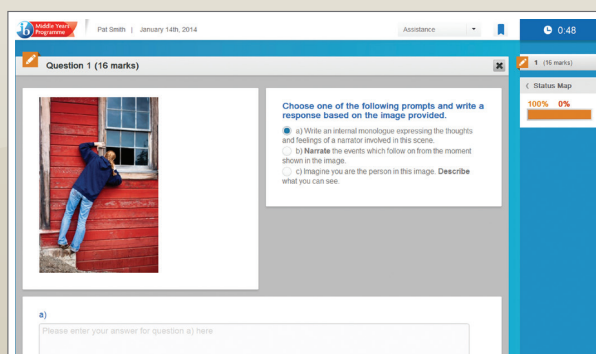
ib Middle Years Programme

Pat Smith | January 14th, 2014

Assistance

0:48

Question 1 (16 marks)

1 (16 marks)

Status Map

100% 0%

Choose one of the following prompts and write a response based on the image provided.

a) Write an internal monologue expressing the thoughts and feelings of a narrator involved in this scene.

b) **Narrate** the events which follow on from the moment shown in the image.

c) Imagine you are the person in this image. **Describe** what you can see.

a)

Please enter your answer for question a) here